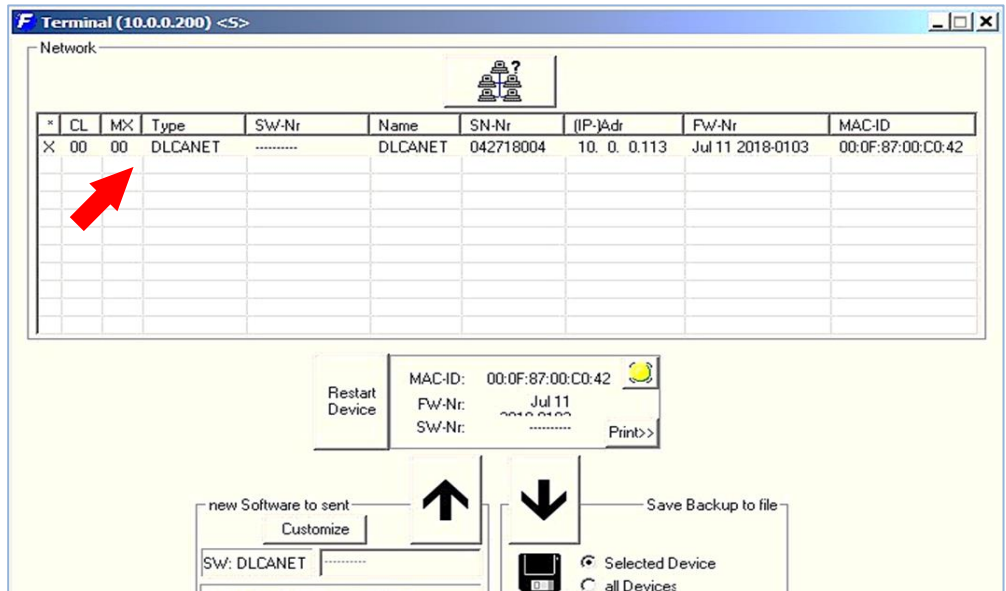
Terminal (10.0.0.200) <S>

Network

| * | CL | MX | Type | SW-Nr | Name | SN-Nr | (IP-)Adr | FW-Nr | MAC-ID |
|---|---|---|---|---|---|---|---|---|---|
| X | 00 | 00 | DLCANET | ---------- | DLCANET | 042718004 | 10. 0. 0.113 | Jul 11 2018-0103 | 00:0F:87:00:C0:42 |

Restart Device

MAC-ID: 00:0F:87:00:C0:42
FW-Nr: Jul 11 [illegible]
SW-Nr: ----------
Print>>

new Software to sent
Customize
SW: DLCANET ----------

Save Backup to file
Selected Device
all Devices